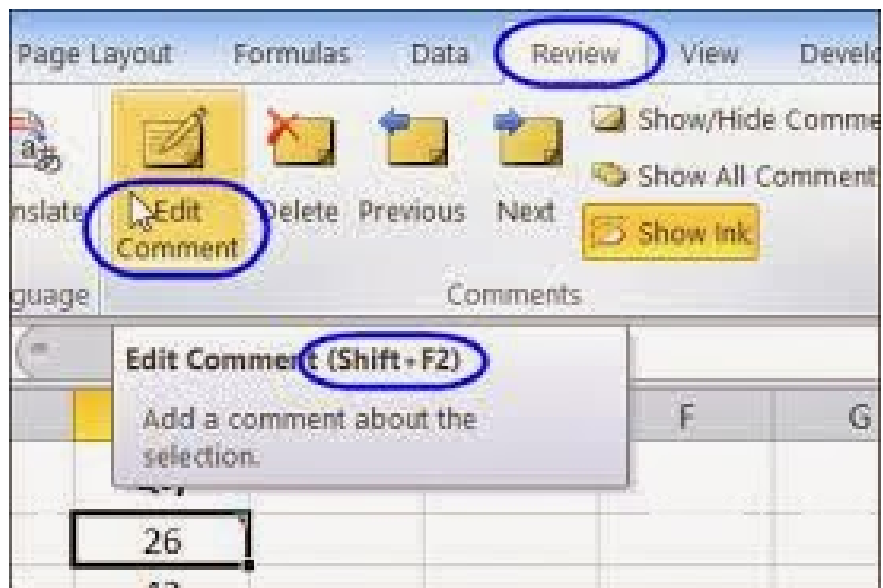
Page Layout Formulas Data Review View Develo

nslate Edit Comment Delete Previous Next Show/Hide Comme Show All Comment Show Ink

guage Comments

Edit Comment (Shift+F2)

Add a comment about the selection.

F G

26